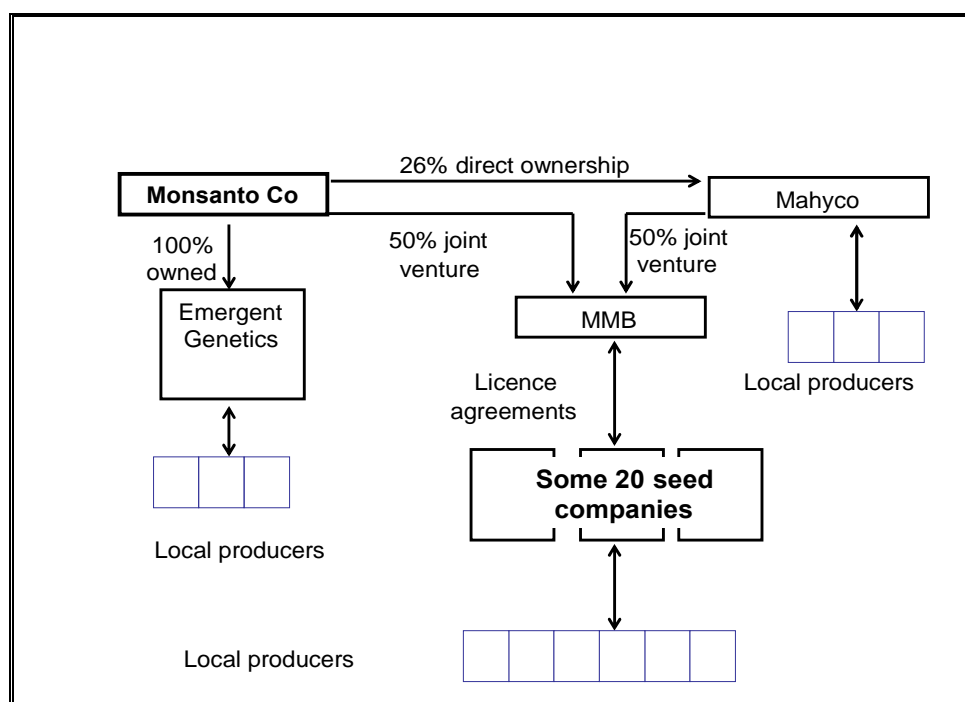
Monsanto Co

26% direct ownership

Mahyco

100% owned

50% joint venture

50% joint venture

Emergent Genetics

MMB

Local producers

Licence agreements

Some 20 seed companies

Local producers

Local producers